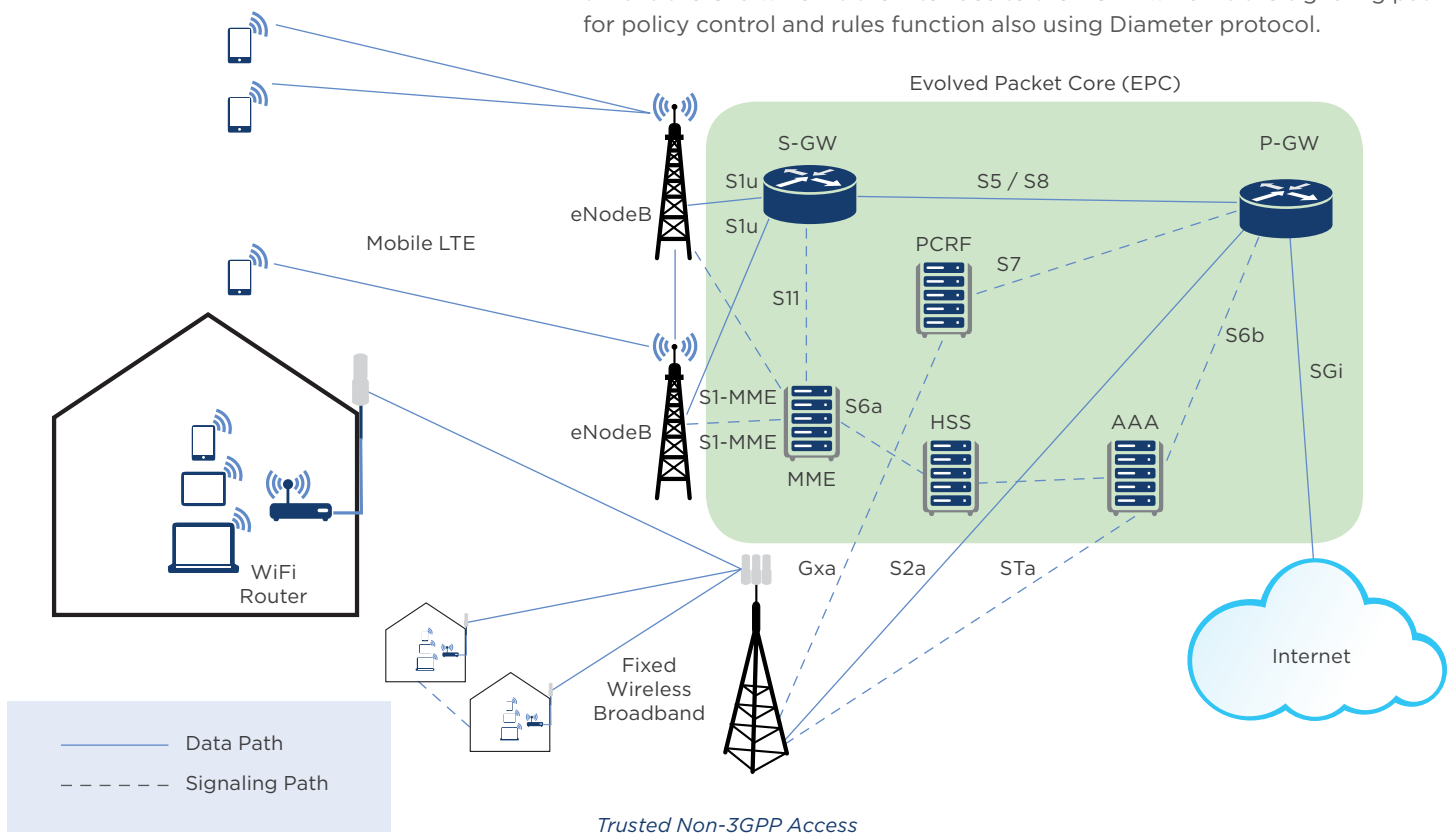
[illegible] for policy control and rules function also using Diameter protocol.

Evolved Packet Core (EPC)

S-GW

P-GW

S1u

S5 / S8

eNodeB

S1u

PCRF

Mobile LTE

S7

S11

S6b

SGi

S1-MME

S6a

eNodeB

HSS

AAA

S1-MME

MME

WiFi Router

Gxa

S2a

STa

Internet

Fixed Wireless Broadband

Data Path

Signaling Path

Trusted Non-3GPP Access